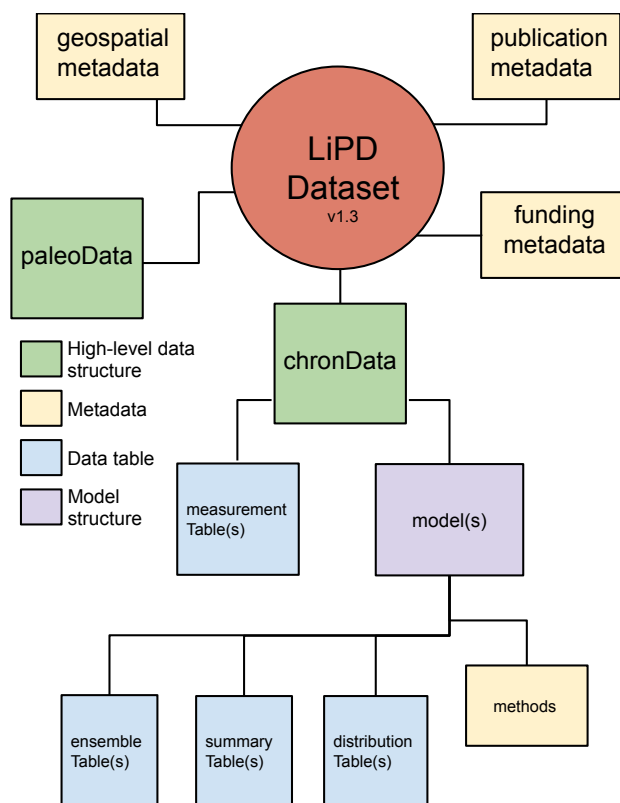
geospatial metadata

publication metadata

LiPD Dataset
v1.3

paleoData

funding metadata

chronData

High-level data structure

Metadata

Data table

Model structure

measurement Table(s)

model(s)

ensemble Table(s)

summary Table(s)

distribution Table(s)

methods